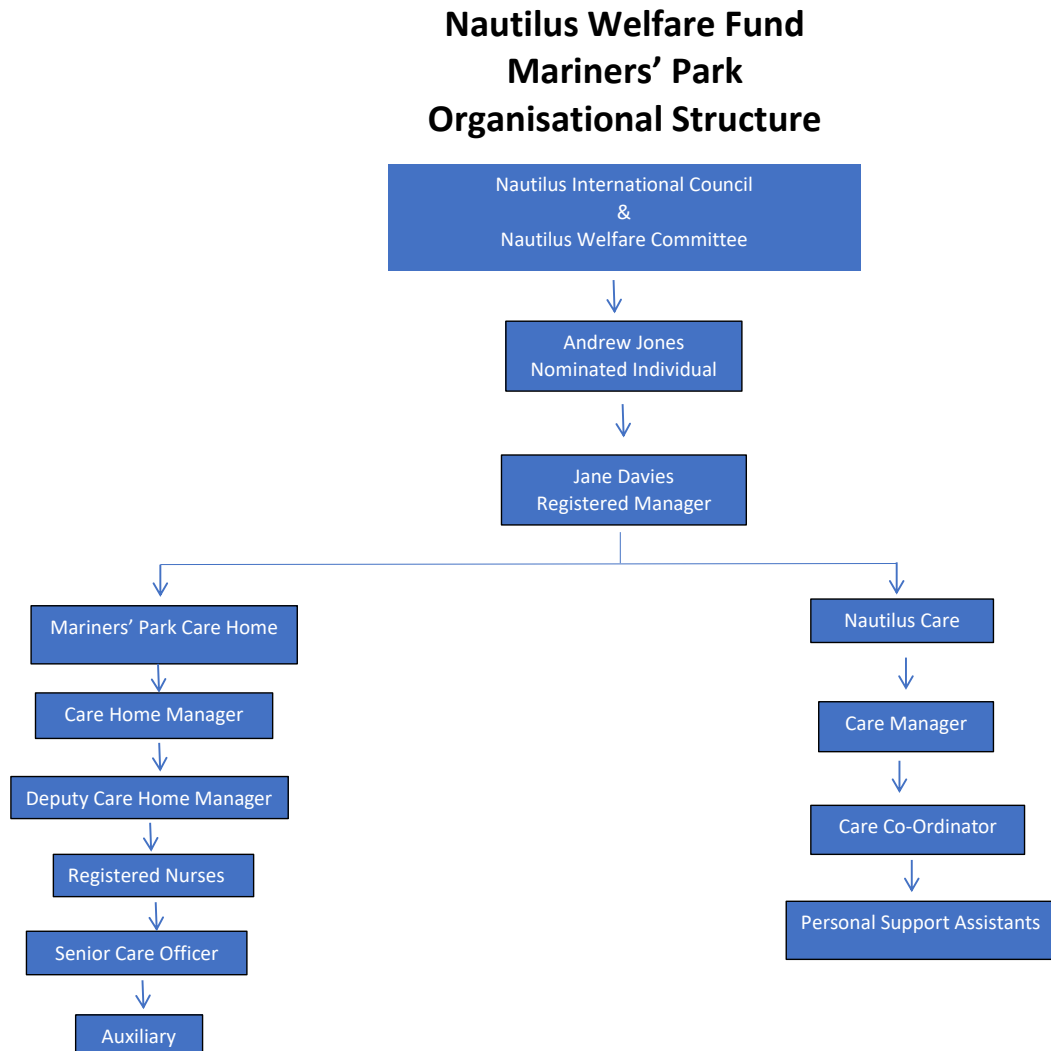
Nautilus Welfare Fund
Mariners’ Park
Organisational Structure

Nautilus International Council
&
Nautilus Welfare Committee

Andrew Jones
Nominated Individual

Jane Davies
Registered Manager

Mariners’ Park Care Home

Care Home Manager

Deputy Care Home Manager

Registered Nurses

Senior Care Officer

Auxiliary

Nautilus Care

Care Manager

Care Co-Ordinator

Personal Support Assistants